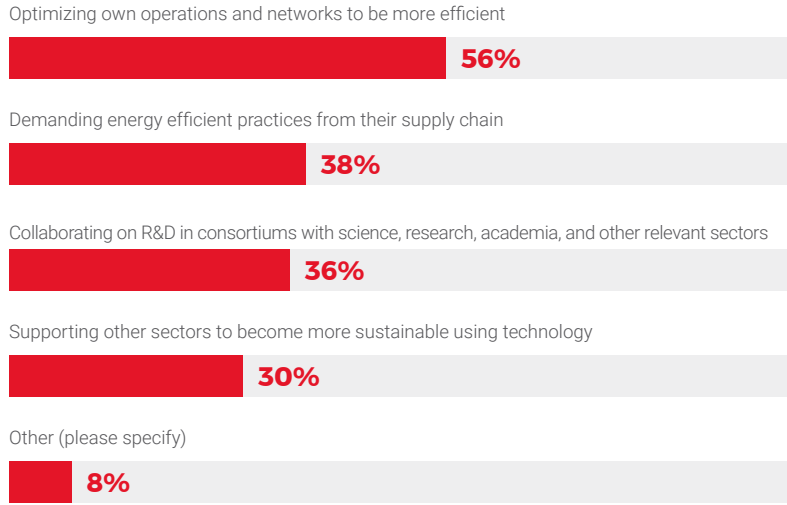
Optimizing own operations and networks to be more efficient

56%

Demanding energy efficient practices from their supply chain

38%

Collaborating on R&D in consortiums with science, research, academia, and other relevant sectors

36%

Supporting other sectors to become more sustainable using technology

30%

Other (please specify)

8%